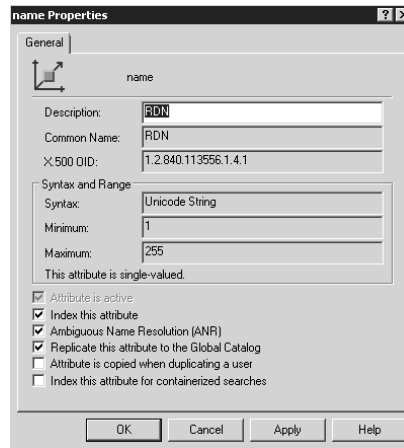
name Properties

? X

General

name

Description: RDN

Common Name: RDN

X.500 OID: 1.2.840.113556.1.4.1

Syntax and Range

Syntax: Unicode String

Minimum: 1

Maximum: 255

This attribute is single-valued.

☑ Attribute is active
☑ Index this attribute
☑ Ambiguous Name Resolution (ANR)
☑ Replicate this attribute to the Global Catalog
☐ Attribute is copied when duplicating a user
☐ Index this attribute for containerized searches

OK Cancel Apply Help